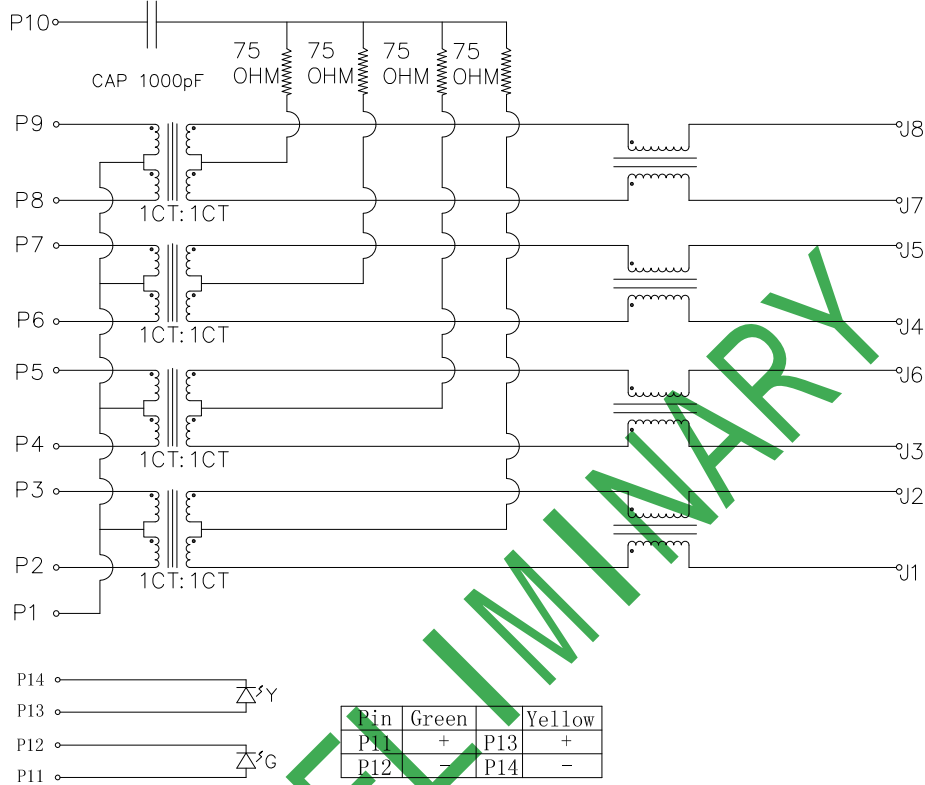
P10

CAP 1000pF

75 OHM
75 OHM
75 OHM
75 OHM

P9
P8
1CT:1CT
P7
P6
1CT:1CT
P5
P4
1CT:1CT
P3
P2
1CT:1CT
P1

J8
J7
J5
J4
J6
J3
J2
J1

PRELIMINARY

P14
P13
P12
P11
Y
G

| Pin | Green | | Yellow |
|---|---|---|---|
| P11 | + | P13 | + |
| P12 | − | P14 | − |